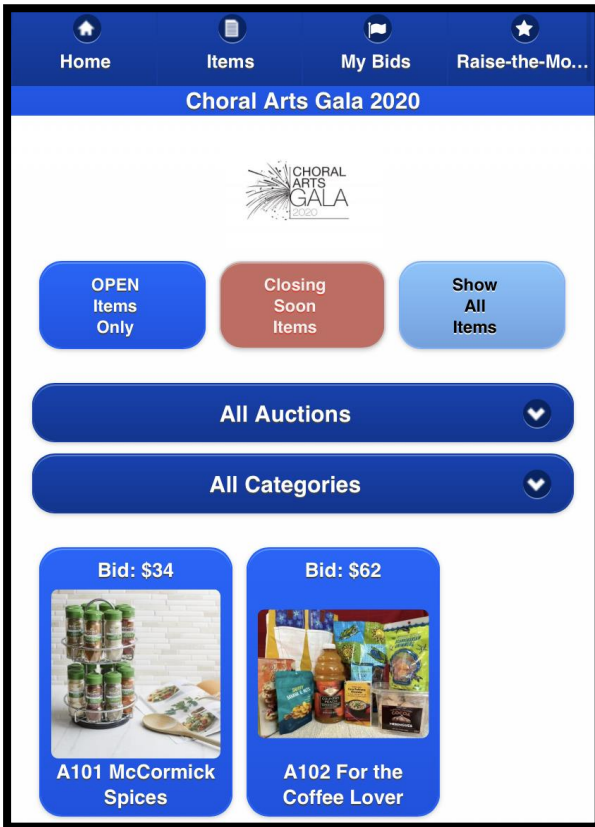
Home
Items
My Bids
Raise-the-Mo...

Choral Arts Gala 2020

CHORAL ARTS GALA 2020

OPEN Items Only
Closing Soon Items
Show All Items

All Auctions

All Categories

Bid: $34
A101 McCormick Spices

Bid: $62
A102 For the Coffee Lover